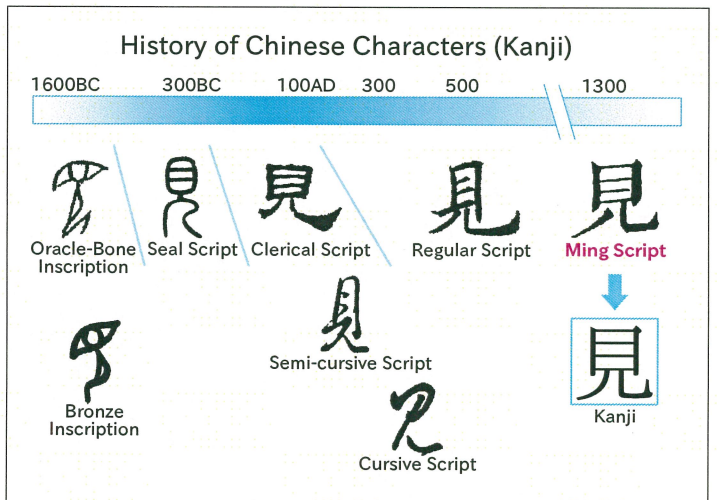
History of Chinese Characters (Kanji)

1600BC 300BC 100AD 300 500 1300

Oracle-Bone Inscription

Seal Script

見

Clerical Script

見

Regular Script

見

Ming Script

見

Semi-cursive Script

Bronze Inscription

Cursive Script

見

Kanji